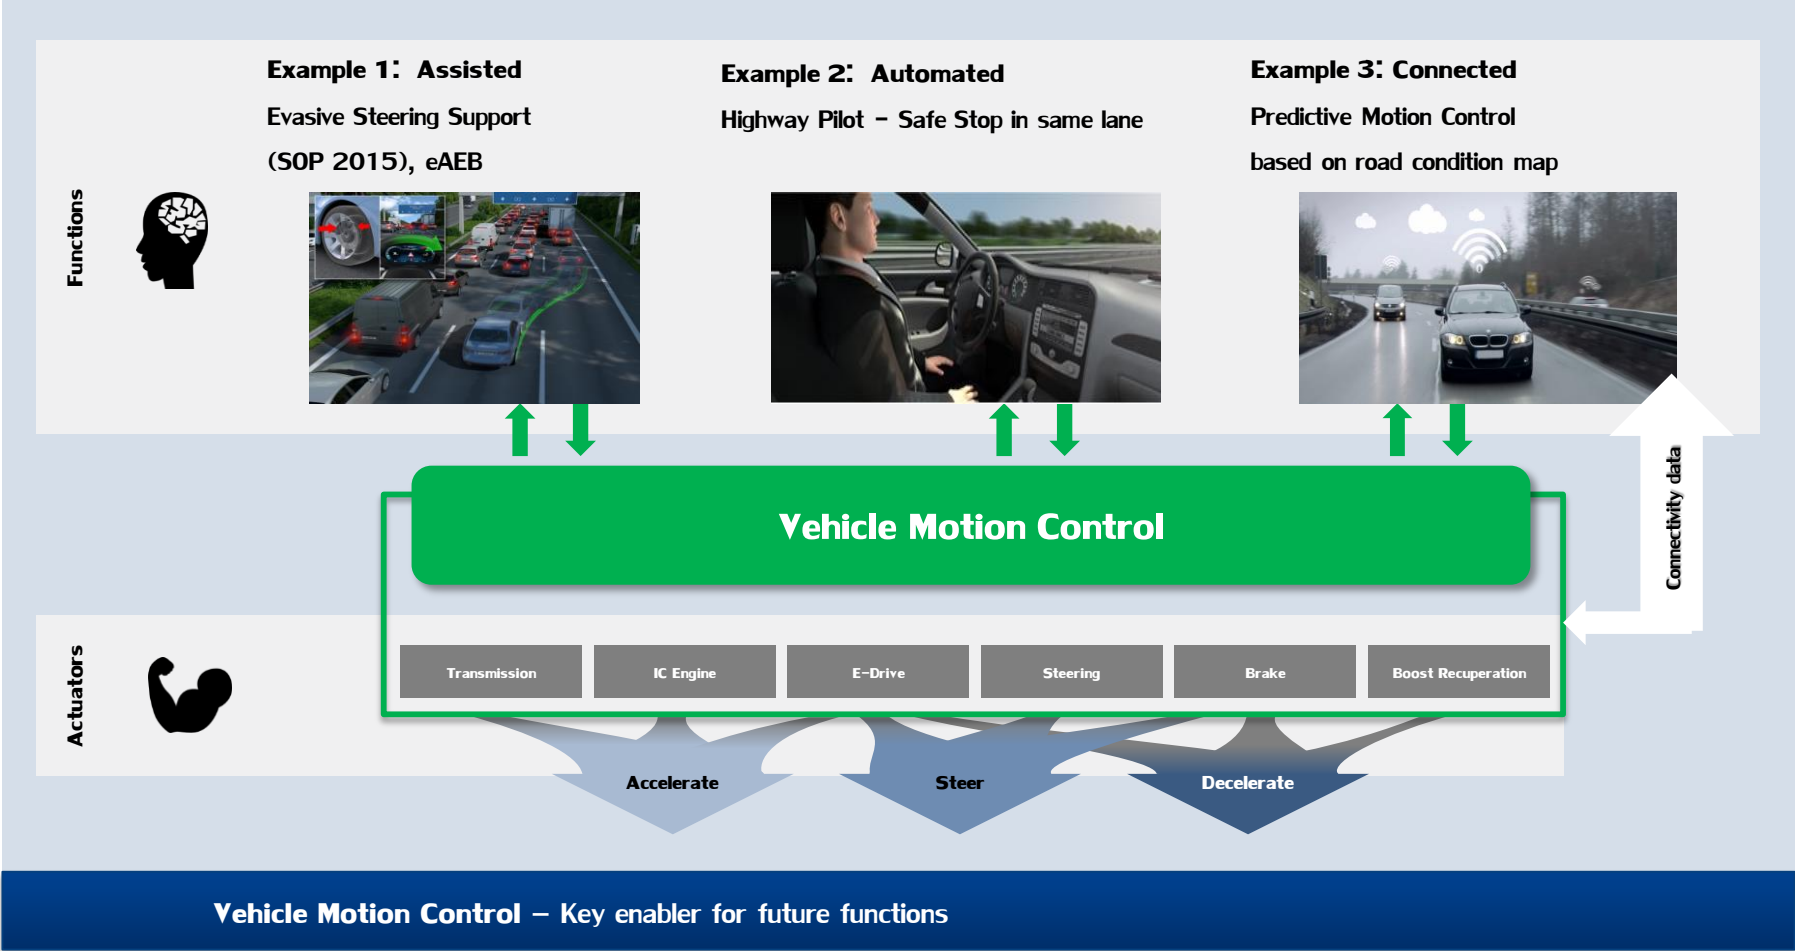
Functions

Example 1: Assisted
Evasive Steering Support
(SOP 2015), eAEB

Example 2: Automated
Highway Pilot – Safe Stop in same lane

Example 3: Connected
Predictive Motion Control
based on road condition map

Connectivity data

Vehicle Motion Control

Actuators

| Transmission | IC Engine | E-Drive | Steering | Brake | Boost Recuperation |
|---|---|---|---|---|---|

Accelerate
Steer
Decelerate

Vehicle Motion Control – Key enabler for future functions